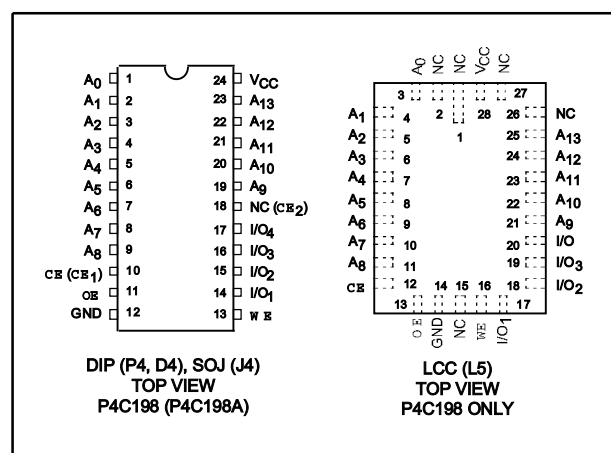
$A_0$ 1
$A_1$ 2
$A_2$ 3
$A_3$ 4
$A_4$ 5
$A_5$ 6
$A_6$ 7
$A_7$ 8
$A_8$ 9
CE ($CE_1$) 10
OE 11
GND 12
24 $V_{CC}$
23 $A_{13}$
22 $A_{12}$
21 $A_{11}$
20 $A_{10}$
19 $A_9$
18 NC ($CE_2$)
17 $I/O_4$
16 $I/O_3$
15 $I/O_2$
14 $I/O_1$
13 WE

DIP (P4, D4), SOJ (J4)
TOP VIEW
P4C198 (P4C198A)

$A_0$ NC NC $V_{CC}$ NC
3 2 1 28 27
$A_1$ 4
$A_2$ 5
$A_3$ 6
$A_4$ 7
$A_5$ 8
$A_6$ 9
$A_7$ 10
$A_8$ 11
CE 12
26 NC
25 $A_{13}$
24 $A_{12}$
23 $A_{11}$
22 $A_{10}$
21 $A_9$
20 I/O
19 $I/O_3$
18 $I/O_2$
13 14 15 16 17
OE GND NC WE $I/O_1$

LCC (L5)
TOP VIEW
P4C198 ONLY